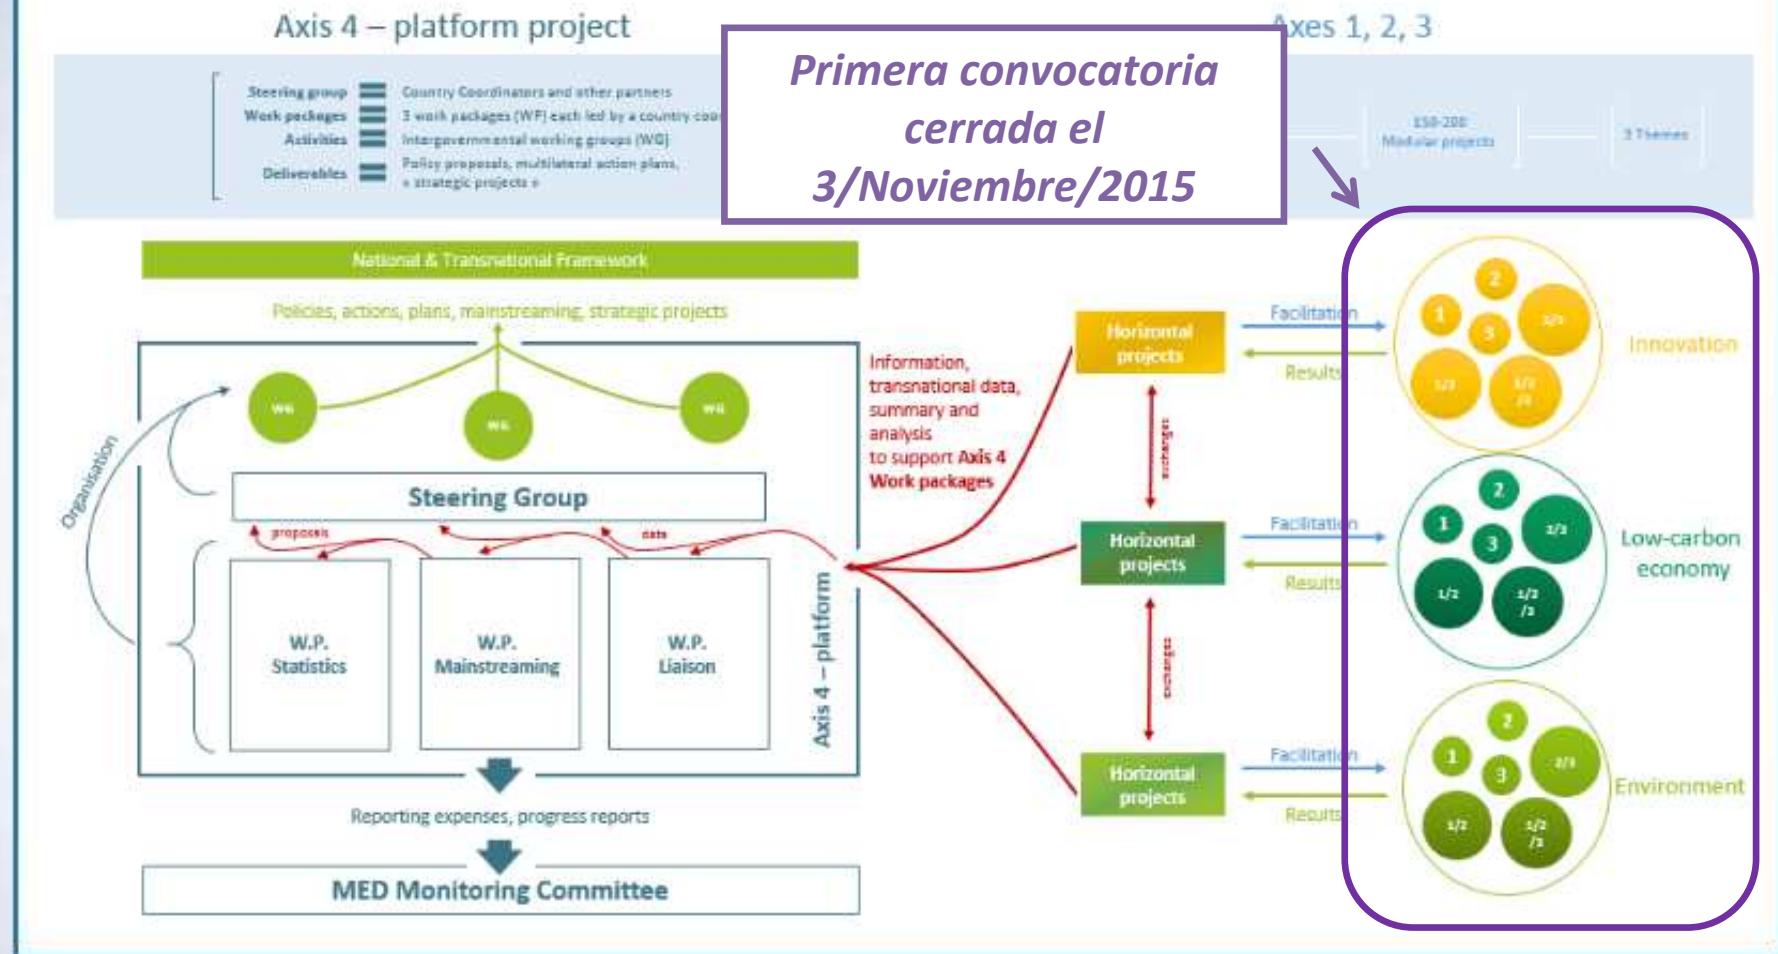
Axis 4 – platform project

Axes 1, 2, 3

Primera convocatoria cerrada el 3/Noviembre/2015

Steering group — Country Coordinators and other partners
Work packages — 3 work packages (WP) each led by a country coo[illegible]
Activities — Intergovernmental working groups (WG)
Deliverables — Policy proposals, multilateral action plans, « strategic projects »

150-200 Modular projects

3 Themes

National & Transnational Framework

Policies, actions, plans, mainstreaming, strategic projects

WG

WG

WG

Organisation

Steering Group

proposals

data

W.P. Statistics

W.P. Mainstreaming

W.P. Liaison

Axis 4 – platform

Information, transnational data, summary and analysis to support Axis 4 Work packages

Reporting expenses, progress reports

MED Monitoring Committee

Horizontal projects

exchanges

Horizontal projects

exchanges

Horizontal projects

Facilitation

Results

Facilitation

Results

Facilitation

Results

2
1
3
2/3
1/2
1/2 /3

Innovation

2
1
3
2/3
1/2
1/2 /3

Low-carbon economy

2
1
3
2/3
1/2
1/2 /3

Environment